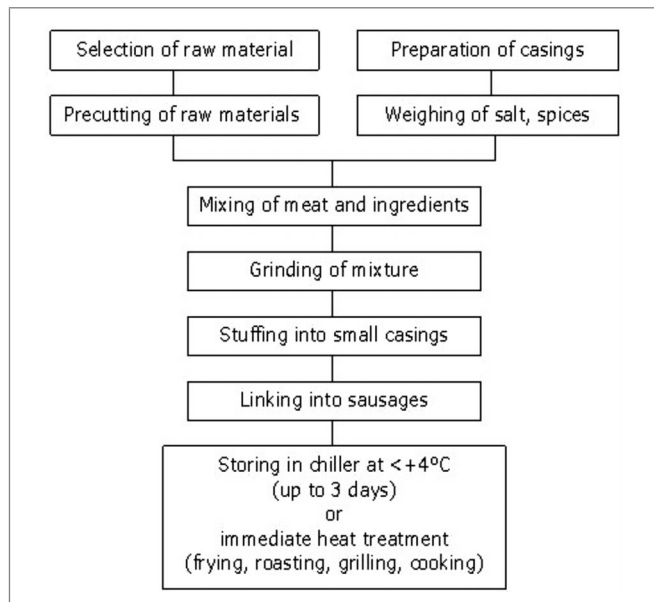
Selection of raw material

Preparation of casings

Precutting of raw materials

Weighing of salt, spices

Mixing of meat and ingredients

Grinding of mixture

Stuffing into small casings

Linking into sausages

Storing in chiller at <+4ºC
(up to 3 days)
or
immediate heat treatment
(frying, roasting, grilling, cooking)